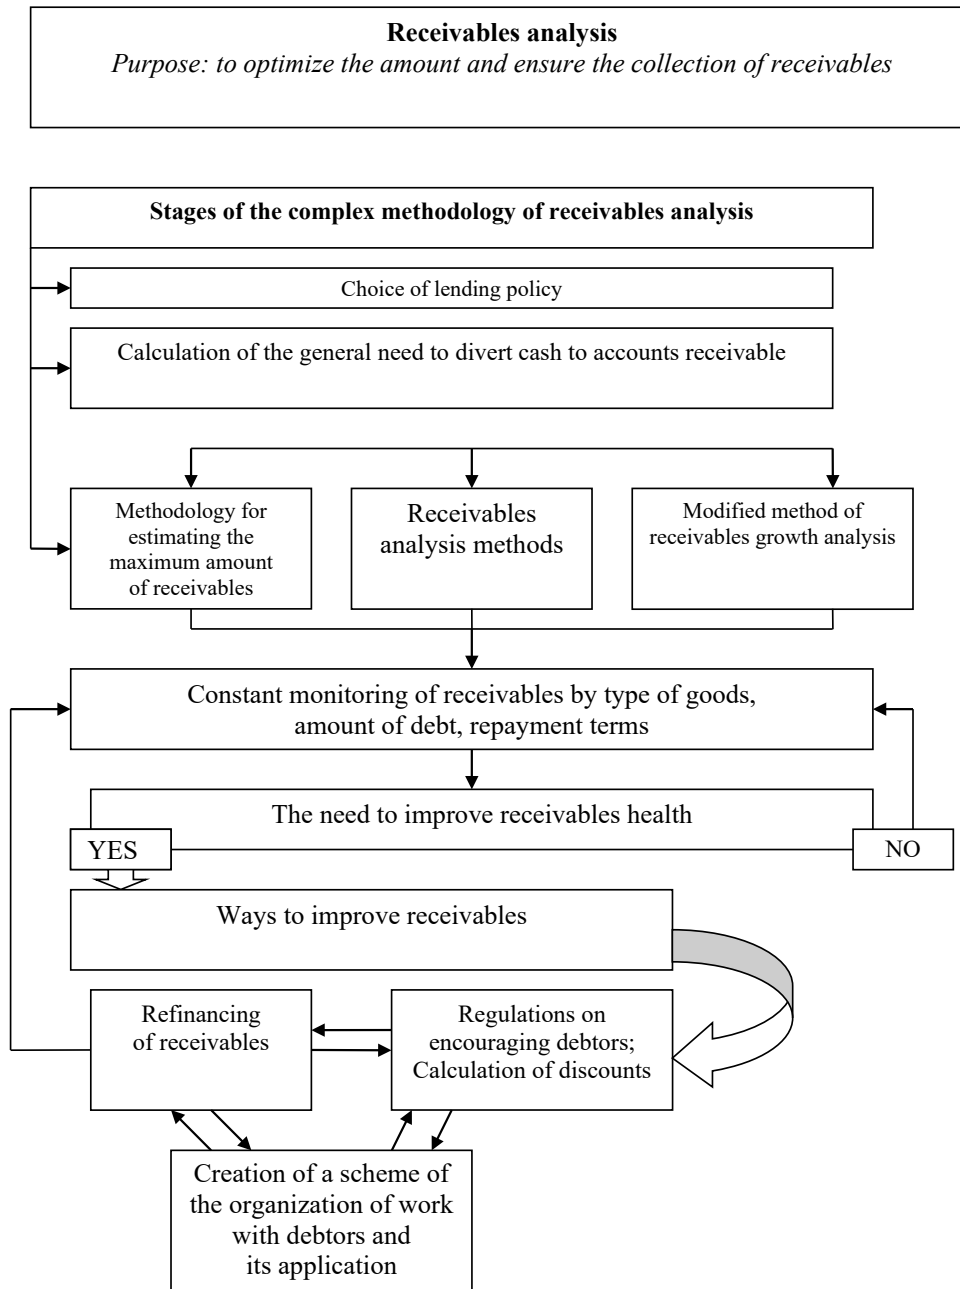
**Receivables analysis**
*Purpose: to optimize the amount and ensure the collection of receivables*

**Stages of the complex methodology of receivables analysis**

Choice of lending policy

Calculation of the general need to divert cash to accounts receivable

Methodology for estimating the maximum amount of receivables

Receivables analysis methods

Modified method of receivables growth analysis

Constant monitoring of receivables by type of goods, amount of debt, repayment terms

The need to improve receivables health

YES

NO

Ways to improve receivables

Refinancing of receivables

Regulations on encouraging debtors; Calculation of discounts

Creation of a scheme of the organization of work with debtors and its application